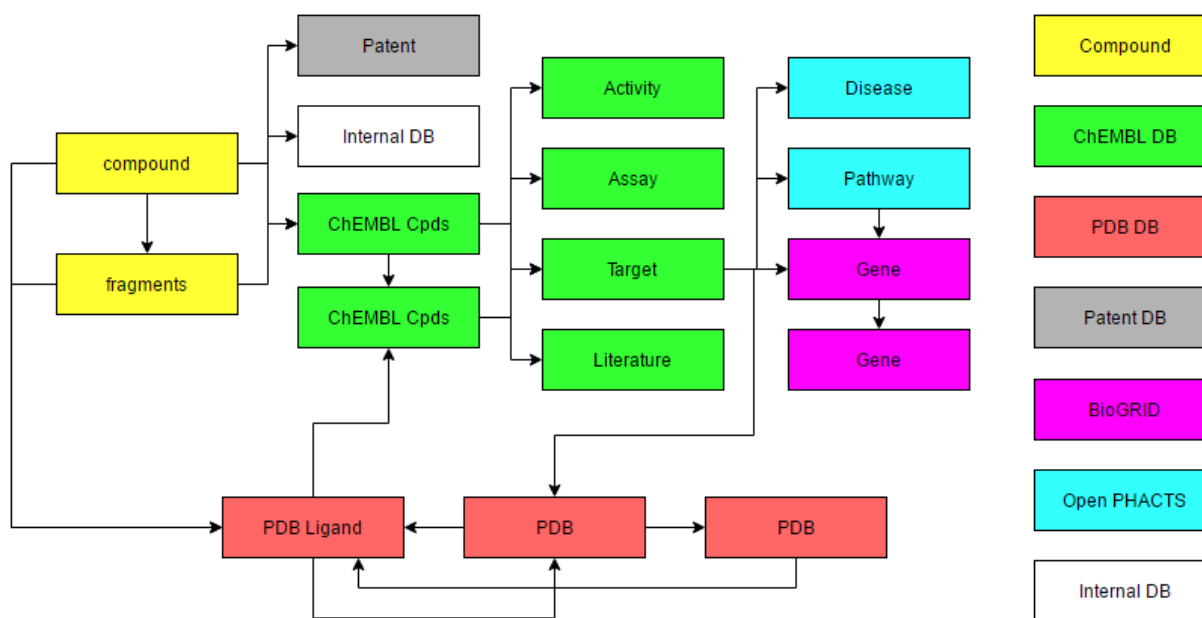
Patent

Internal DB

compound

fragments

ChEMBL Cpds

ChEMBL Cpds

Activity

Assay

Target

Literature

Disease

Pathway

Gene

Gene

PDB Ligand

PDB

PDB

Compound

ChEMBL DB

PDB DB

Patent DB

BioGRID

Open PHACTS

Internal DB